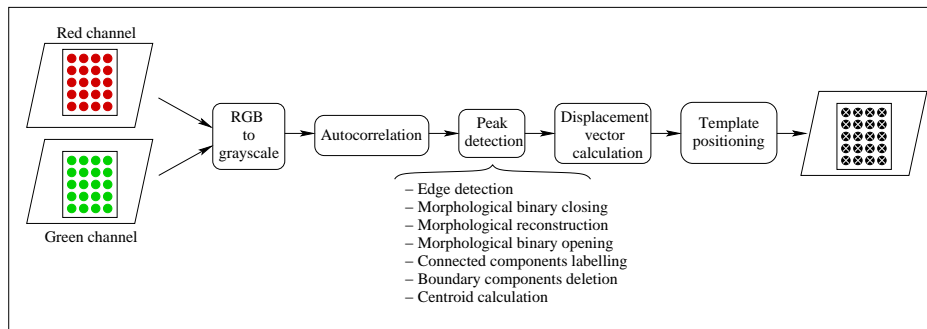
Red channel

Green channel

RGB to grayscale

Autocorrelation

Peak detection

Displacement vector calculation

Template positioning

– Edge detection
– Morphological binary closing
– Morphological reconstruction
– Morphological binary opening
– Connected components labelling
– Boundary components deletion
– Centroid calculation